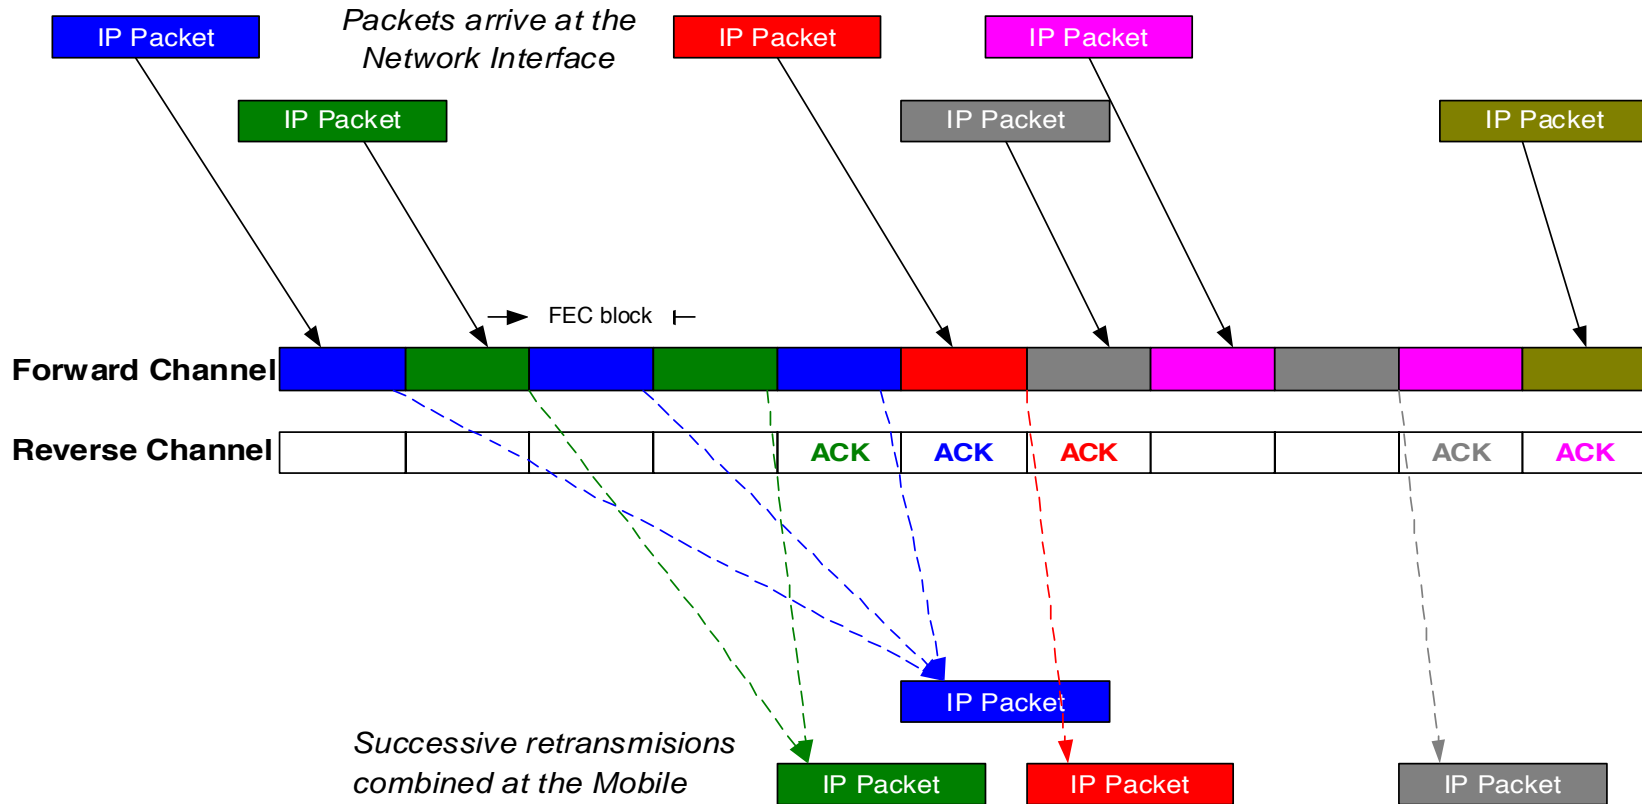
IP Packet

Packets arrive at the Network Interface

IP Packet

IP Packet

IP Packet

IP Packet

IP Packet

FEC block

Forward Channel

Reverse Channel

ACK

ACK

ACK

ACK

ACK

IP Packet

Successive retransmisions combined at the Mobile

IP Packet

IP Packet

IP Packet